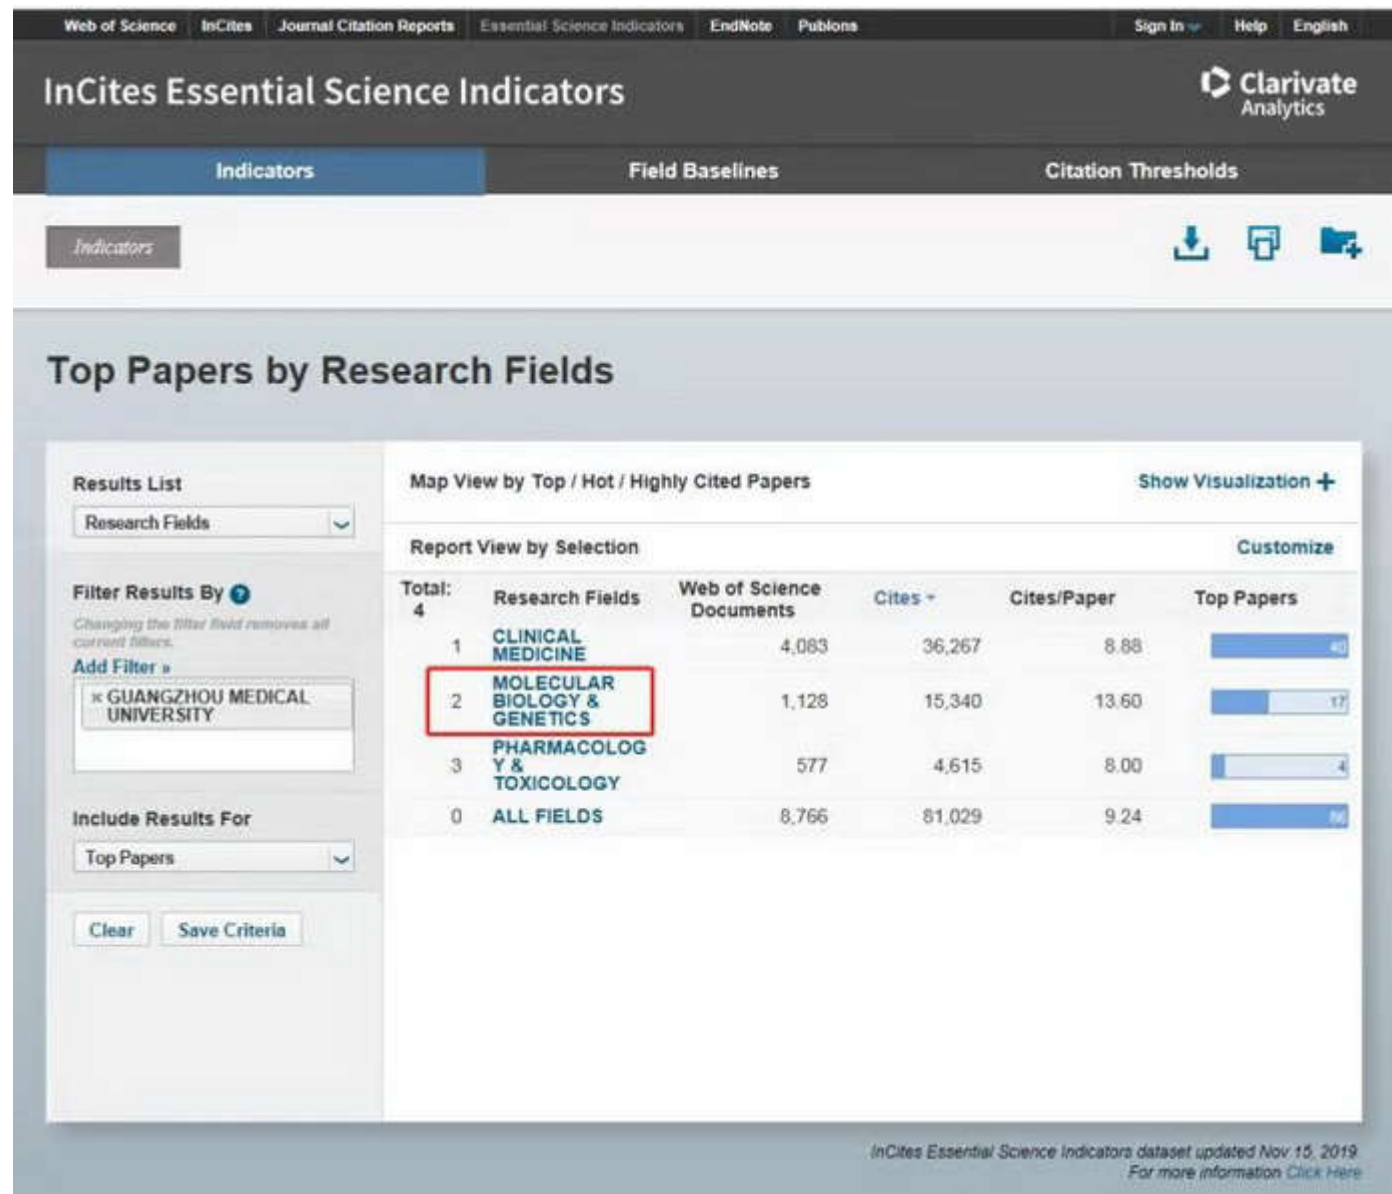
Web of Science InCites Journal Citation Reports Essential Science Indicators EndNote Publons Sign In Help English

InCites Essential Science Indicators

Clarivate Analytics

Indicators Field Baselines Citation Thresholds

Indicators

Top Papers by Research Fields

Results List

Research Fields

Filter Results By

Changing the filter field removes all current filters.

Add Filter »

× GUANGZHOU MEDICAL UNIVERSITY

Include Results For

Top Papers

Clear Save Criteria

Map View by Top / Hot / Highly Cited Papers

Show Visualization +

Report View by Selection

Customize

| Total: 4 | Research Fields | Web of Science Documents | Cites | Cites/Paper | Top Papers |
|---|---|---|---|---|---|
| 1 | CLINICAL MEDICINE | 4,083 | 36,267 | 8.88 | 40 |
| 2 | MOLECULAR BIOLOGY & GENETICS | 1,128 | 15,340 | 13.60 | 17 |
| 3 | PHARMACOLOGY & TOXICOLOGY | 577 | 4,615 | 8.00 | 4 |
| 0 | ALL FIELDS | 8,766 | 81,029 | 9.24 | 86 |

InCites Essential Science Indicators dataset updated Nov 15, 2019
For more information Click Here